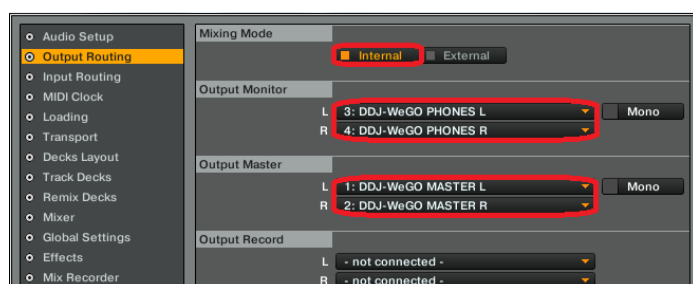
Audio Setup
Output Routing
Input Routing
MIDI Clock
Loading
Transport
Decks Layout
Track Decks
Remix Decks
Mixer
Global Settings
Effects
Mix Recorder

Mixing Mode
Internal
External

Output Monitor
L 3: DDJ-WeGO PHONES L
Mono
R 4: DDJ-WeGO PHONES R

Output Master
L 1: DDJ-WeGO MASTER L
Mono
R 2: DDJ-WeGO MASTER R

Output Record
L - not connected -
R - not connected -